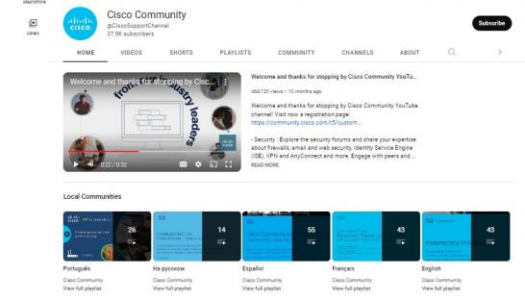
Library

Cisco Community
@CiscoSupportChannel
27.9K subscribers

Subscribe

HOME VIDEOS SHORTS PLAYLISTS COMMUNITY CHANNELS ABOUT

Welcome and thanks for stopping by Cisco...

from industry leaders

0:22 / 0:52

Welcome and thanks for stopping by Cisco Community YouTube...
466,120 views • 10 months ago

Welcome and thanks for stopping by Cisco Community YouTube channel! Visit now a registration page https://community.cisco.com/t5/custom...

- Security : Explore the security forums and share your expertise about firewalls, email and web security, Identity Service Engine (ISE), VPN and AnyConnect and more. Engage with peers and ...
READ MORE

Local Communities

26
14
55
43
43

Português
Cisco Community
View full playlist

На русском
Cisco Community
View full playlist

Español
Cisco Community
View full playlist

Français
Cisco Community
View full playlist

English
Cisco Community
View full playlist